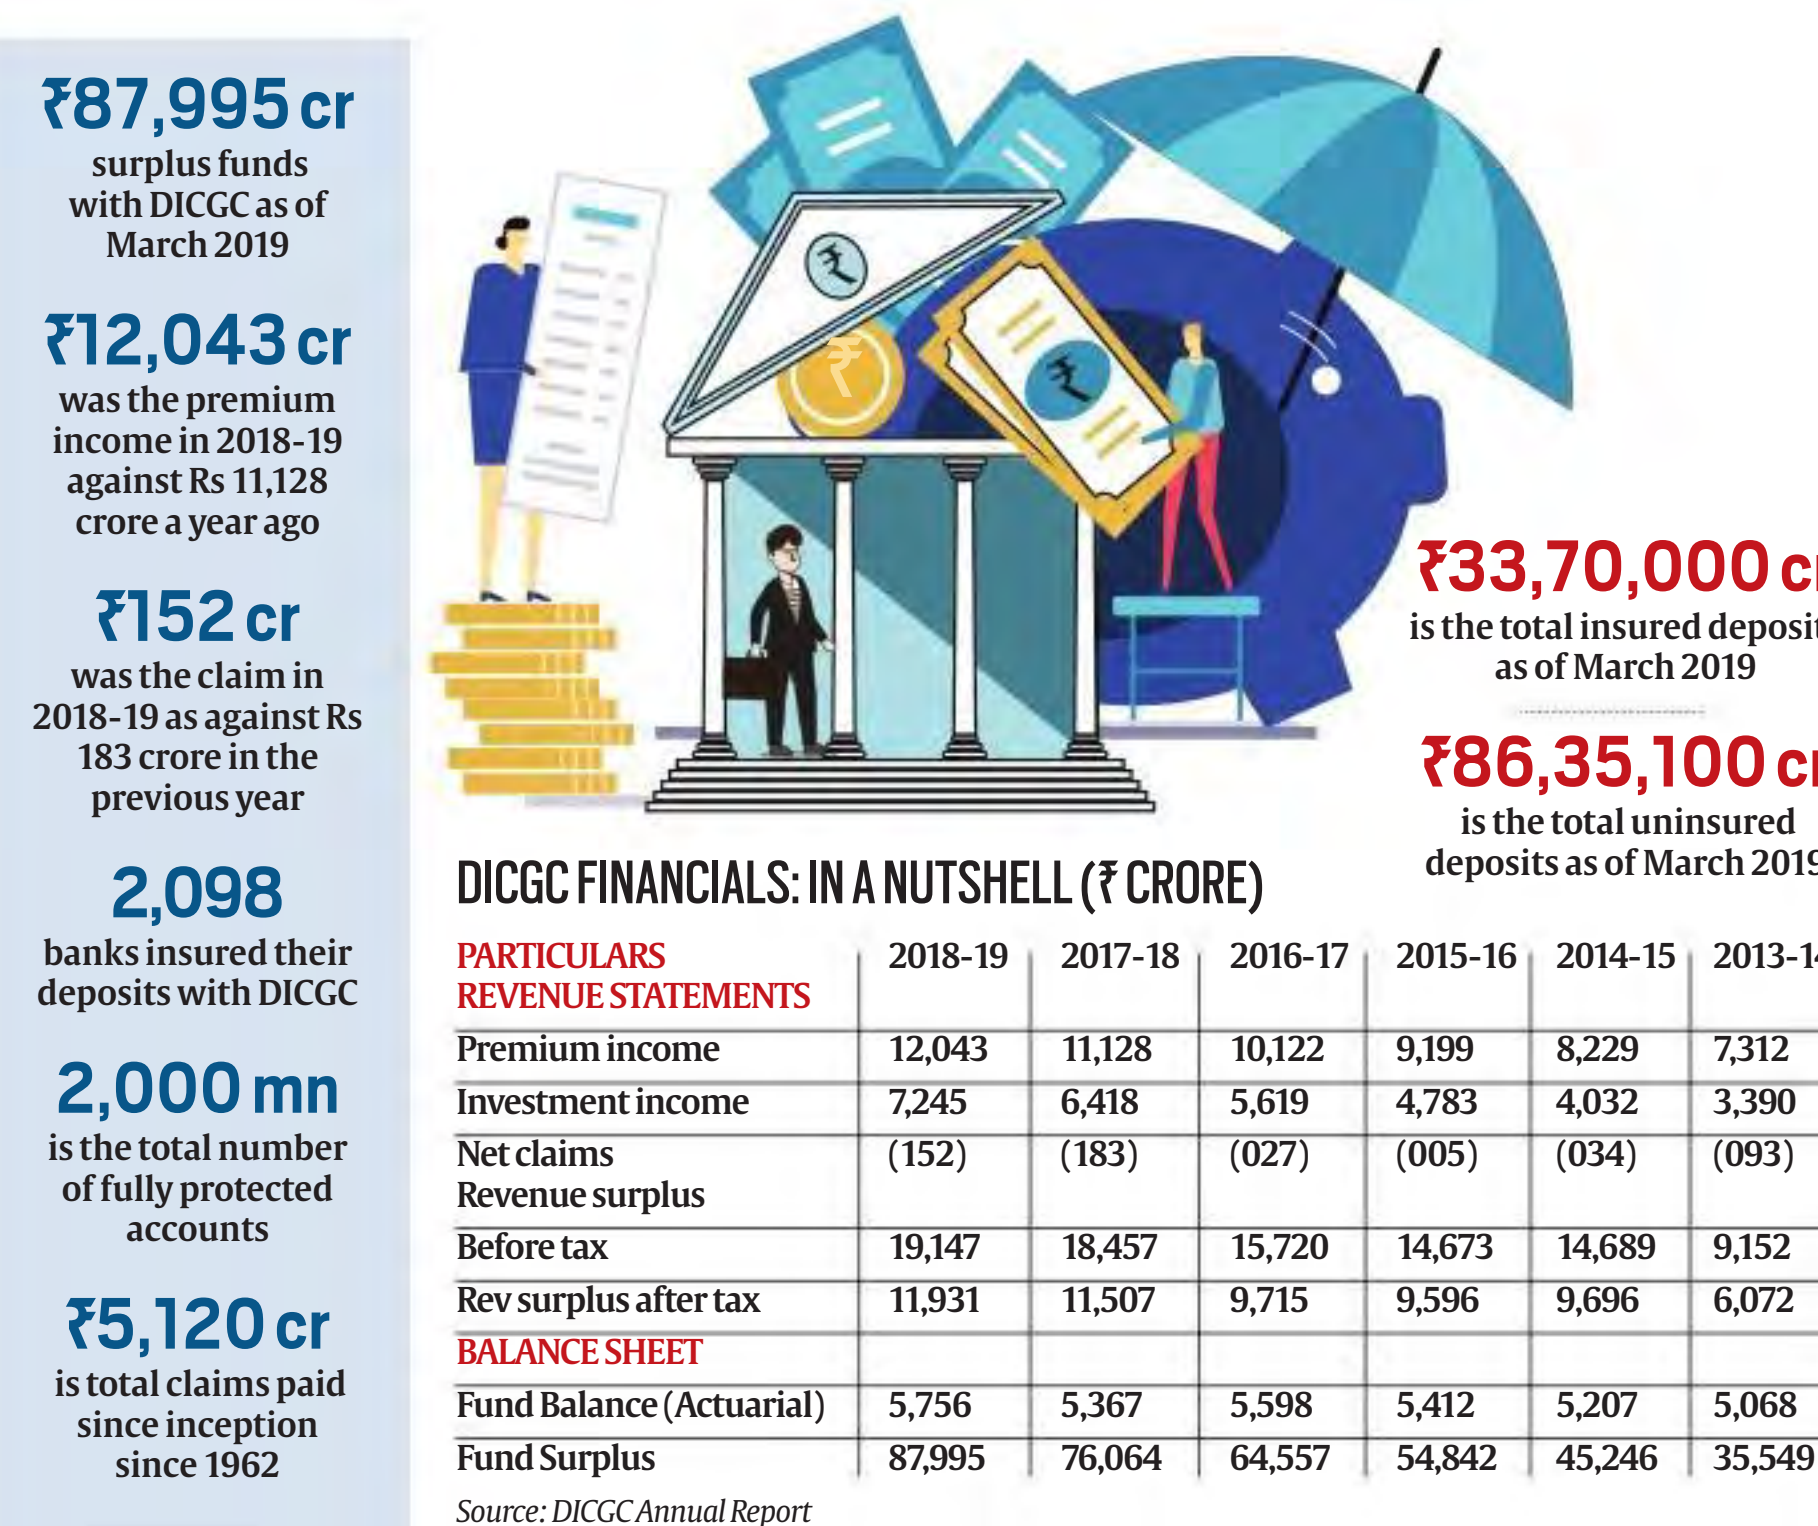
₹87,995 cr
surplus funds with DICGC as of March 2019

₹12,043 cr
was the premium income in 2018-19 against Rs 11,128 crore a year ago

₹152 cr
was the claim in 2018-19 as against Rs 183 crore in the previous year

2,098
banks insured their deposits with DICGC

2,000 mn
is the total number of fully protected accounts

₹5,120 cr
is total claims paid since inception since 1962

₹33,70,000 c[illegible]
is the total insured deposi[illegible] as of March 2019

₹86,35,100 c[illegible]
is the total uninsured deposits as of March 201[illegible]

DICGC FINANCIALS: IN A NUTSHELL (₹ CRORE)

| PARTICULARS REVENUE STATEMENTS | 2018-19 | 2017-18 | 2016-17 | 2015-16 | 2014-15 | 2013-1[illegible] |
|---|---|---|---|---|---|---|
| Premium income | 12,043 | 11,128 | 10,122 | 9,199 | 8,229 | 7,312 |
| Investment income | 7,245 | 6,418 | 5,619 | 4,783 | 4,032 | 3,390 |
| Net claims Revenue surplus | (152) | (183) | (027) | (005) | (034) | (093) |
| Before tax | 19,147 | 18,457 | 15,720 | 14,673 | 14,689 | 9,152 |
| Rev surplus after tax | 11,931 | 11,507 | 9,715 | 9,596 | 9,696 | 6,072 |
| BALANCE SHEET | | | | | | |
| Fund Balance (Actuarial) | 5,756 | 5,367 | 5,598 | 5,412 | 5,207 | 5,068 |
| Fund Surplus | 87,995 | 76,064 | 64,557 | 54,842 | 45,246 | 35,549 |

Source: DICGC Annual Report